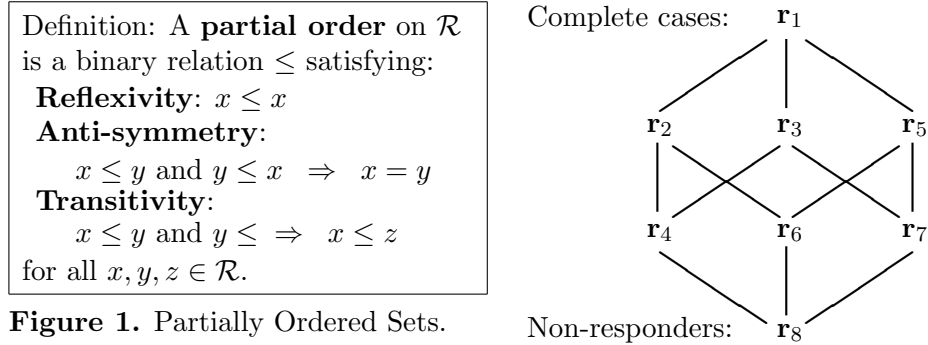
Definition: A **partial order** on $\mathcal{R}$ is a binary relation $\leq$ satisfying:
**Reflexivity**: $x \leq x$
**Anti-symmetry**:
$x \leq y$ and $y \leq x \;\Rightarrow\; x = y$
**Transitivity**:
$x \leq y$ and $y \leq \;\Rightarrow\; x \leq z$
for all $x, y, z \in \mathcal{R}$.

**Figure 1.** Partially Ordered Sets.

Complete cases: $\mathbf{r}_1$

$\mathbf{r}_2$ $\mathbf{r}_3$ $\mathbf{r}_5$

$\mathbf{r}_4$ $\mathbf{r}_6$ $\mathbf{r}_7$

Non-responders: $\mathbf{r}_8$